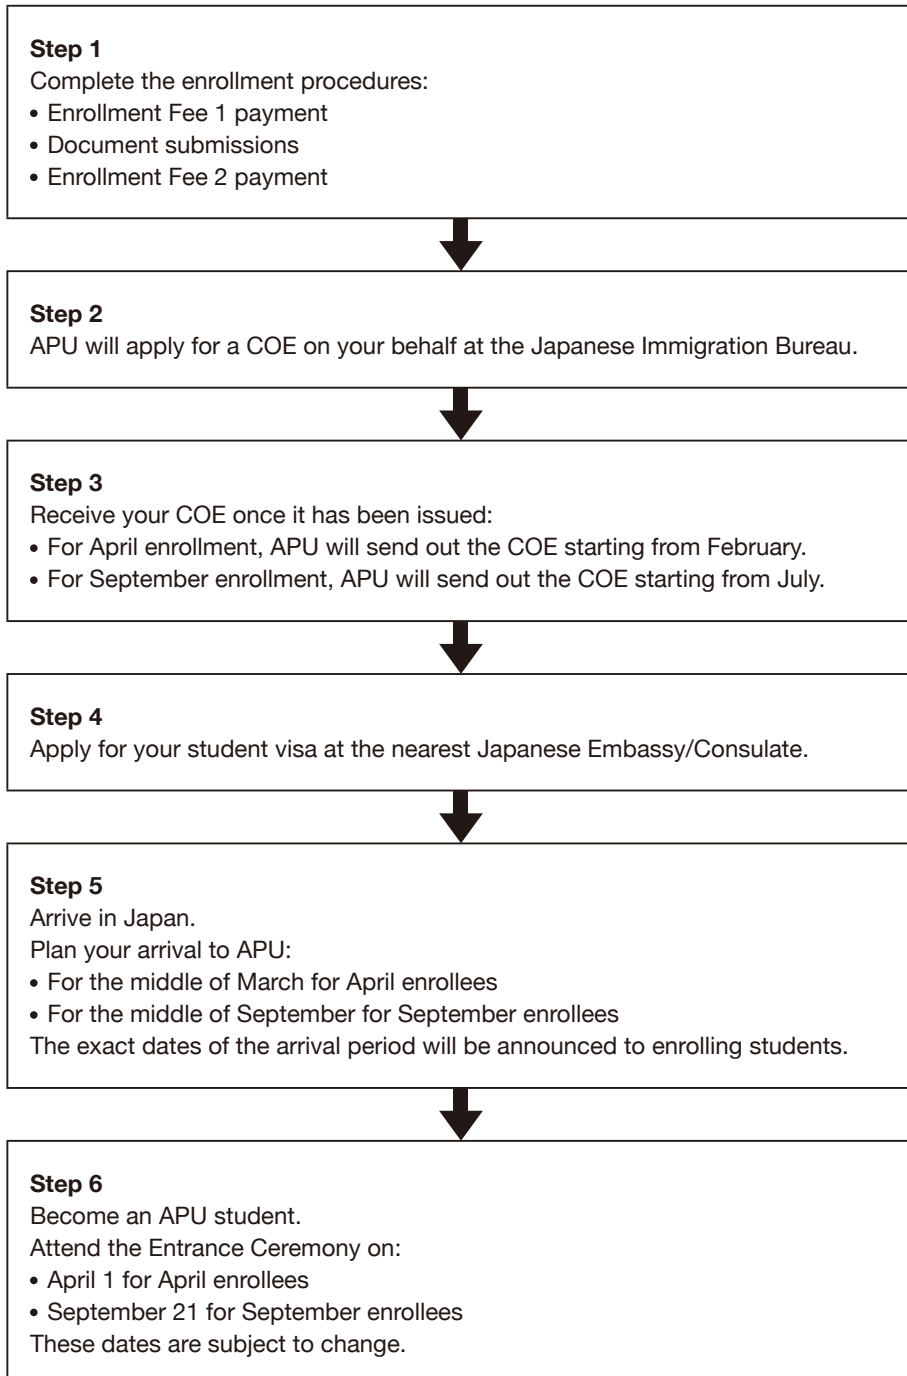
**Step 1**
Complete the enrollment procedures:
• Enrollment Fee 1 payment
• Document submissions
• Enrollment Fee 2 payment

**Step 2**
APU will apply for a COE on your behalf at the Japanese Immigration Bureau.

**Step 3**
Receive your COE once it has been issued:
• For April enrollment, APU will send out the COE starting from February.
• For September enrollment, APU will send out the COE starting from July.

**Step 4**
Apply for your student visa at the nearest Japanese Embassy/Consulate.

**Step 5**
Arrive in Japan.
Plan your arrival to APU:
• For the middle of March for April enrollees
• For the middle of September for September enrollees
The exact dates of the arrival period will be announced to enrolling students.

**Step 6**
Become an APU student.
Attend the Entrance Ceremony on:
• April 1 for April enrollees
• September 21 for September enrollees
These dates are subject to change.